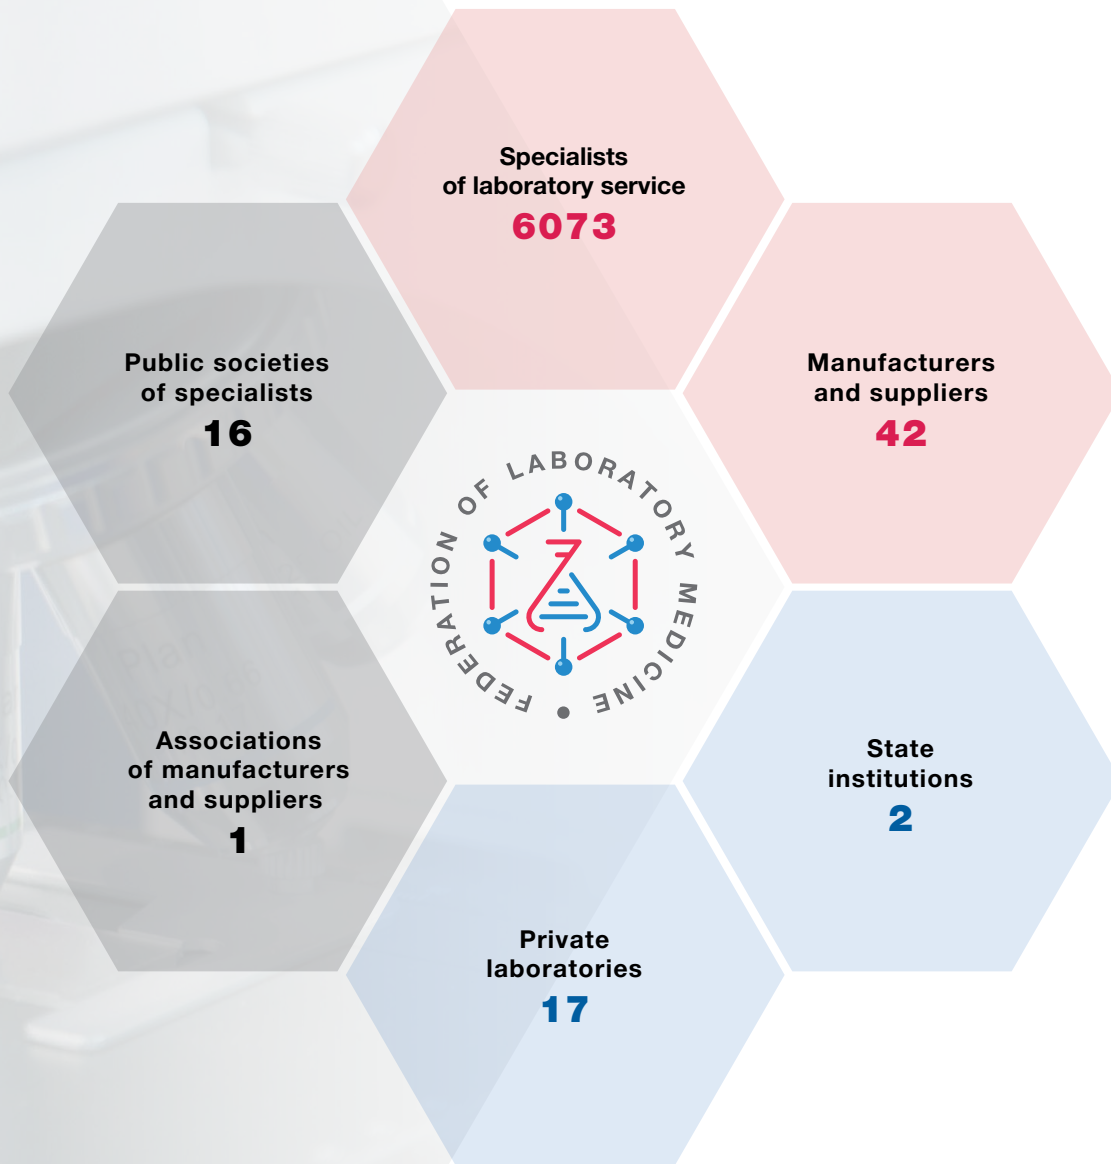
Specialists of laboratory service
6073

Public societies of specialists
16

Manufacturers and suppliers
42

FEDERATION OF LABORATORY MEDICINE

Associations of manufacturers and suppliers
1

State institutions
2

Private laboratories
17